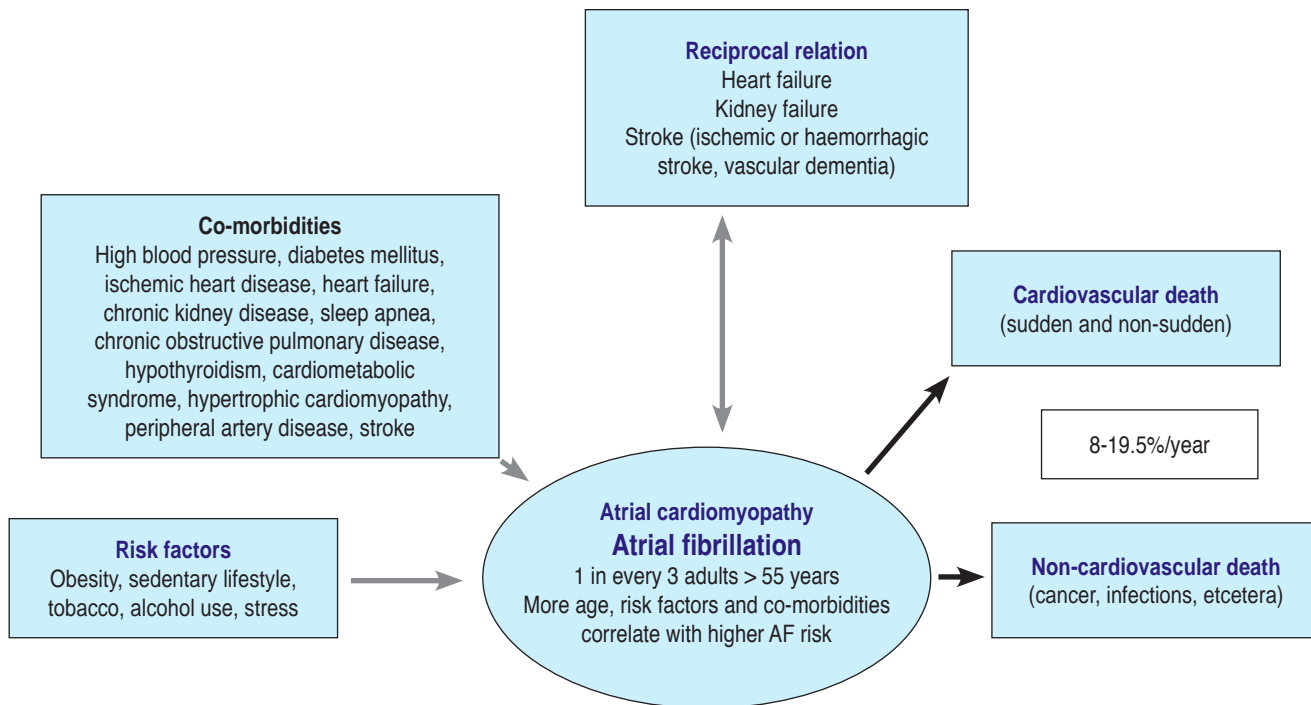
Reciprocal relation
Heart failure
Kidney failure
Stroke (ischemic or haemorrhagic stroke, vascular dementia)

Co-morbidities
High blood pressure, diabetes mellitus, ischemic heart disease, heart failure, chronic kidney disease, sleep apnea, chronic obstructive pulmonary disease, hypothyroidism, cardiometabolic syndrome, hypertrophic cardiomyopathy, peripheral artery disease, stroke

Cardiovascular death
(sudden and non-sudden)

8-19.5%/year

Risk factors
Obesity, sedentary lifestyle, tobacco, alcohol use, stress

Atrial cardiomyopathy
Atrial fibrillation
1 in every 3 adults > 55 years
More age, risk factors and co-morbidities correlate with higher AF risk

Non-cardiovascular death
(cancer, infections, etcetera)